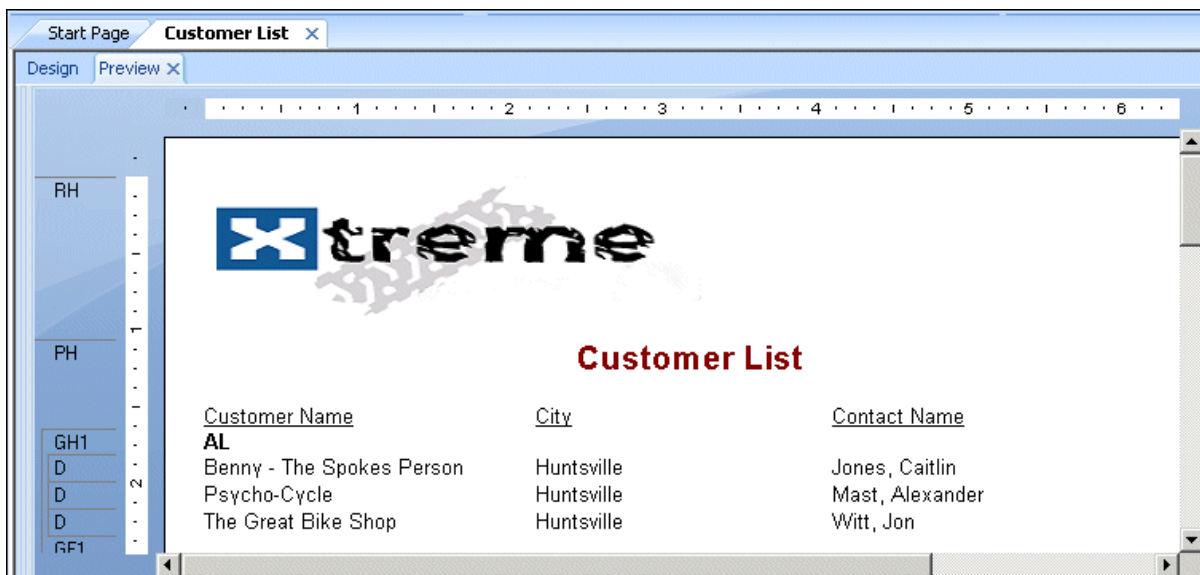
Start Page | Customer List ×

Design | Preview ×

1 2 3 4 5 6

RH

Xtreme

PH

Customer List

Customer Name | City | Contact Name

GH1 AL

D Benny - The Spokes Person | Huntsville | Jones, Caitlin

D Psycho-Cycle | Huntsville | Mast, Alexander

D The Great Bike Shop | Huntsville | Witt, Jon

GF1

1

2